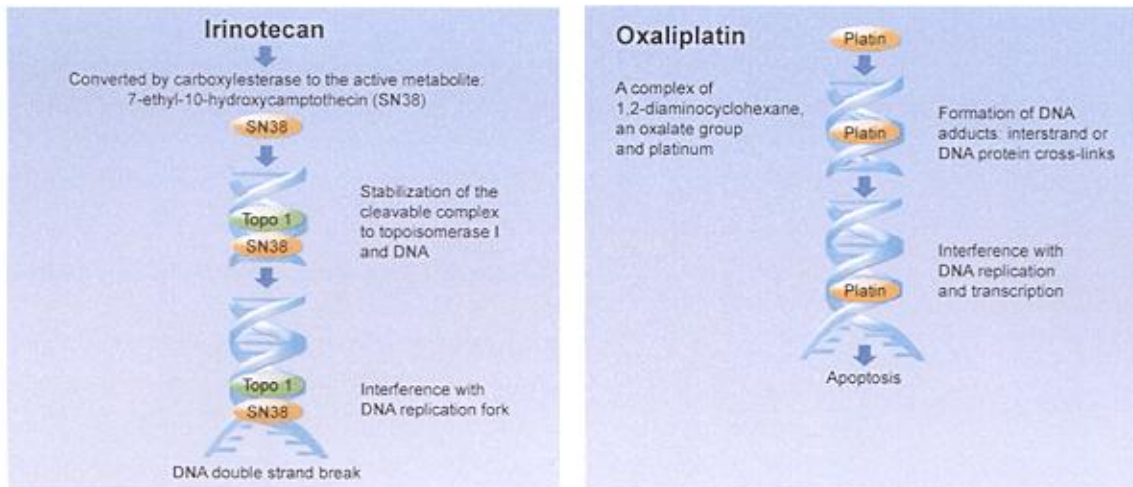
Irinotecan

Converted by carboxylesterase to the active metabolite: 7-ethyl-10-hydroxycamptothecin (SN38)

SN38

Topo 1
SN38

Stabilization of the cleavable complex to topoisomerase I and DNA

Topo 1
SN38

Interference with DNA replication fork

DNA double strand break

Oxaliplatin

Platin

A complex of 1,2-diaminocyclohexane, an oxalate group and platinum

Platin

Formation of DNA adducts: interstrand or DNA protein cross-links

Interference with DNA replication and transcription

Platin

Apoptosis